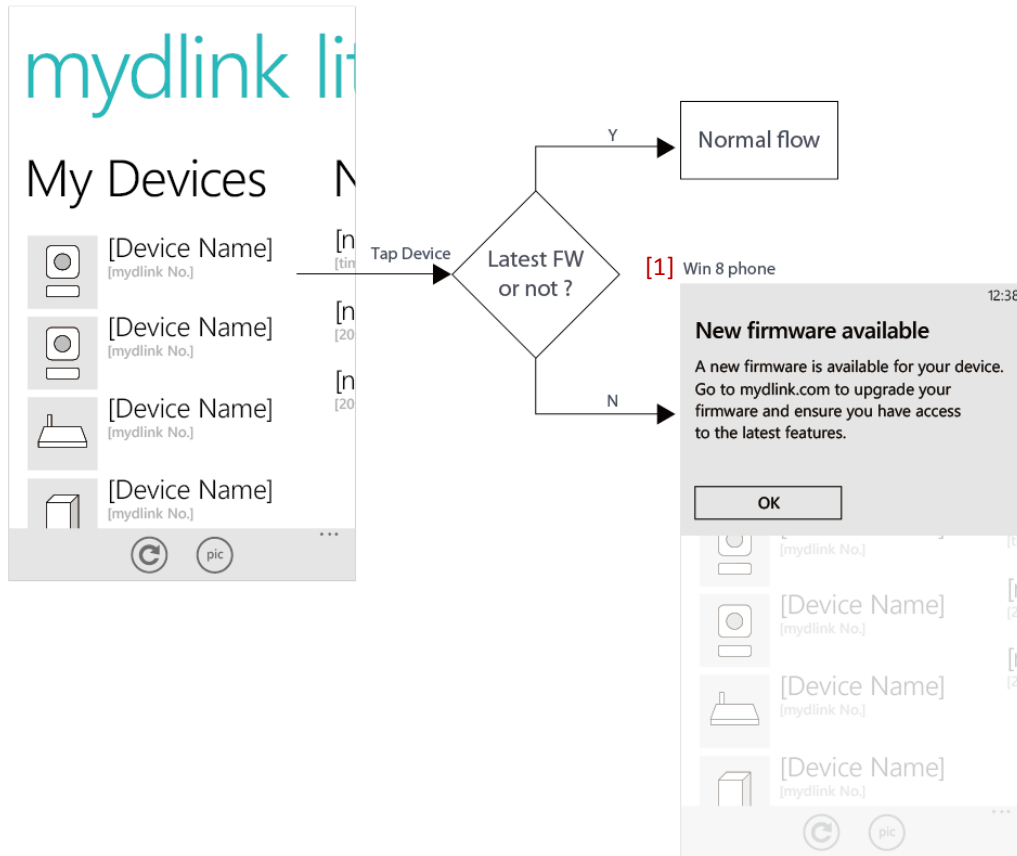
mydlink lit

My Devices

N

[Device Name]
[mydlink No.]

[n
[tim

[Device Name]
[mydlink No.]

[n
[20

[Device Name]
[mydlink No.]

[n
[20

[Device Name]
[mydlink No.]

...

pic

Tap Device

Latest FW or not ?

Y

Normal flow

N

[1] Win 8 phone

12:38

New firmware available

A new firmware is available for your device. Go to mydlink.com to upgrade your firmware and ensure you have access to the latest features.

OK

[mydlink No.]

[Device Name]
[mydlink No.]

[Device Name]
[mydlink No.]

[Device Name]
[mydlink No.]

...

pic